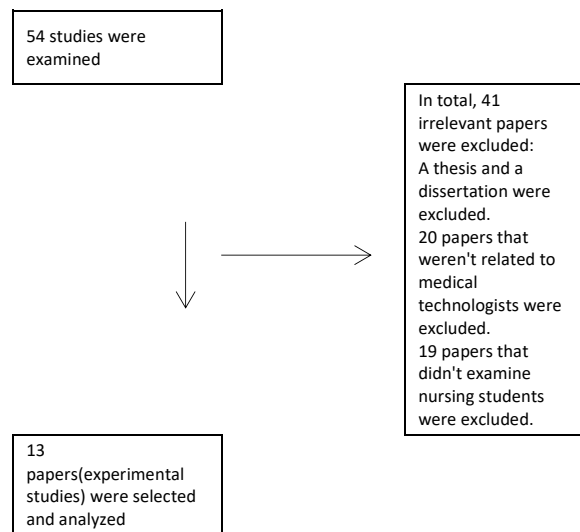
54 studies were examined

In total, 41 irrelevant papers were excluded:
A thesis and a dissertation were excluded.
20 papers that weren't related to medical technologists were excluded.
19 papers that didn't examine nursing students were excluded.

13 papers(experimental studies) were selected and analyzed